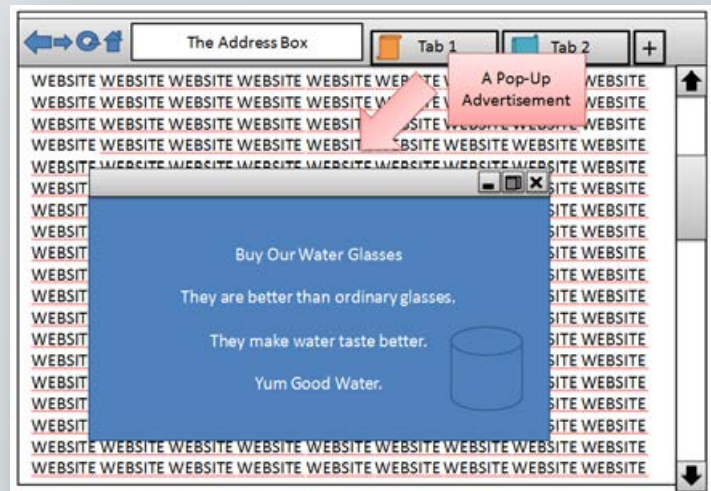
The Address Box

Tab 1

Tab 2

+

A Pop-Up Advertisement

WEBSITE WEBSITE WEBSITE WEBSITE WEBSITE WEBSITE WEBSITE
WEBSITE WEBSITE WEBSITE WEBSITE WEBSITE WEBSITE WEBSITE
WEBSITE WEBSITE WEBSITE WEBSITE WEBSITE WEBSITE WEBSITE WEBSITE
WEBSITE WEBSITE WEBSITE WEBSITE WEBSITE WEBSITE WEBSITE WEBSITE
WEBSITE WEBSITE WEBSITE WEBSITE WEBSITE WEBSITE WEBSITE WEBSITE

Buy Our Water Glasses

They are better than ordinary glasses.

They make water taste better.

Yum Good Water.

WEBSITE WEBSITE WEBSITE WEBSITE WEBSITE WEBSITE WEBSITE WEBSITE
WEBSITE WEBSITE WEBSITE WEBSITE WEBSITE WEBSITE WEBSITE WEBSITE